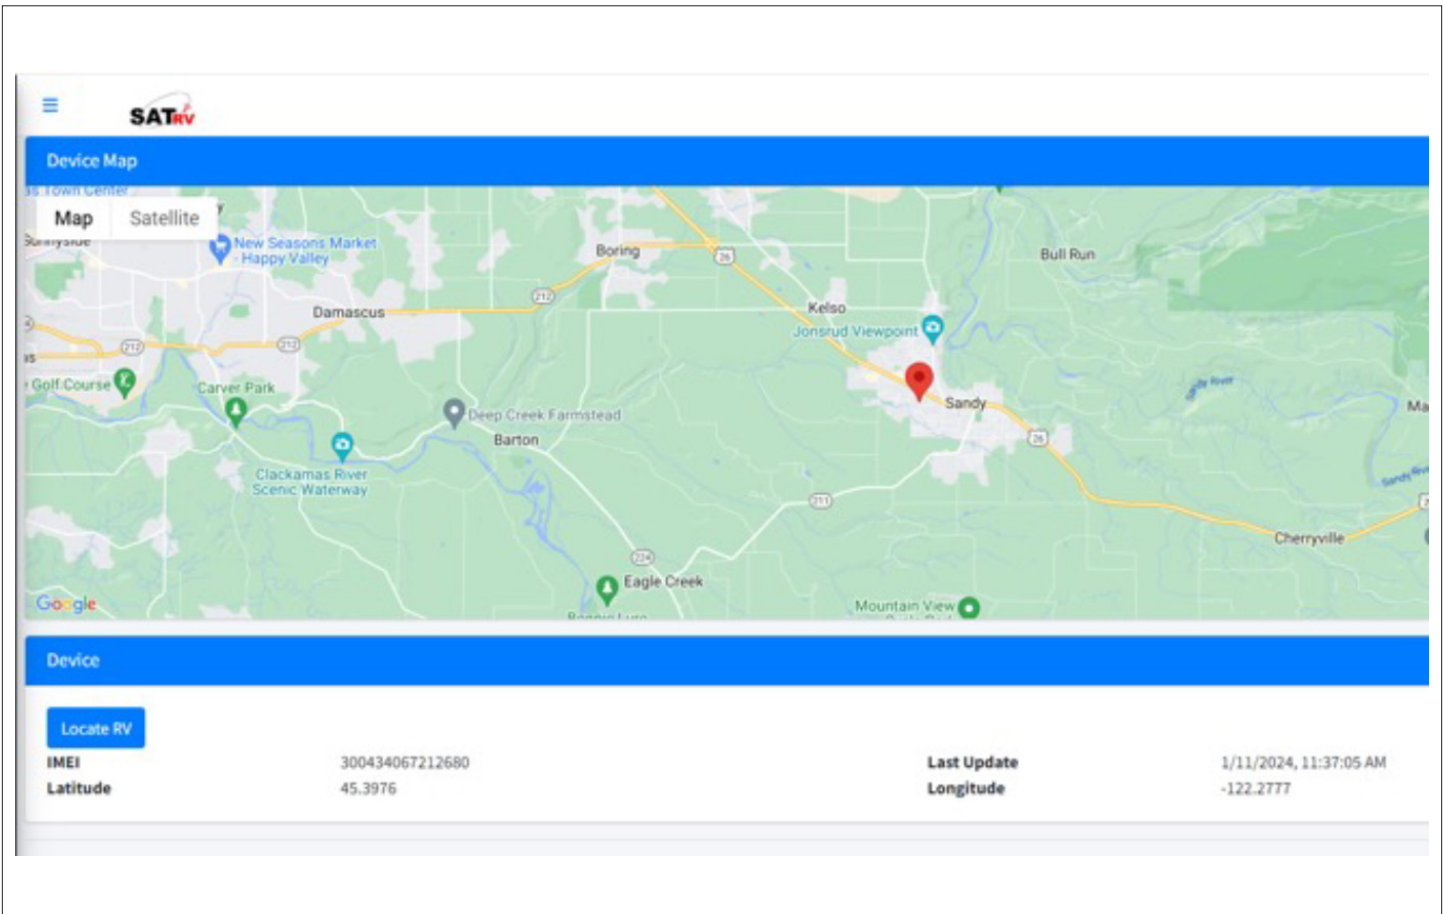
SATRV

Device Map

Map Satellite

s Town Center
Sunnyside
New Seasons Market - Happy Valley
Boring
26
Bull Run
212
Damascus
Kelso
Jonsrud Viewpoint
212
212
Golf Course
Carver Park
Sandy
Deep Creek Farmstead
Barton
26
Clackamas River Scenic Waterway
211
Cherryville
224
Eagle Creek
Mountain View
Google

Device

Locate RV

| IMEI | 300434067212680 | Last Update | 1/11/2024, 11:37:05 AM |
|---|---|---|---|
| Latitude | 45.3976 | Longitude | -122.2777 |